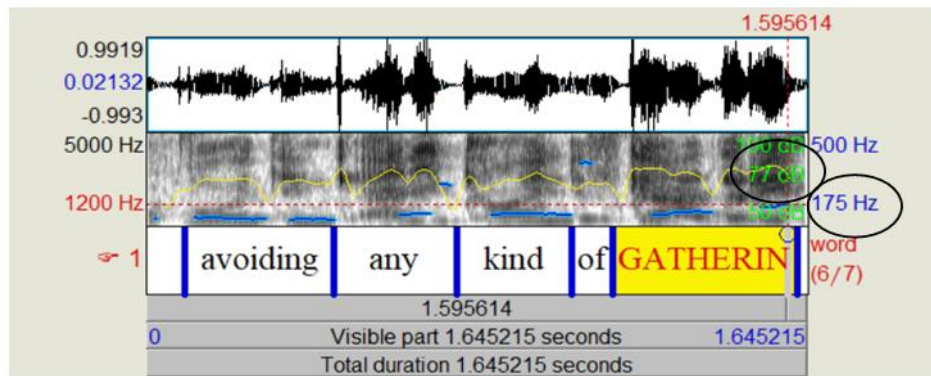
1.595614

0.9919
0.02132
-0.993

5000 Hz
1200 Hz

100 dB
77 dB
50 dB

500 Hz
175 Hz

1

avoiding any kind of GATHERIN

word
(6/7)

1.595614

0 Visible part 1.645215 seconds 1.645215

Total duration 1.645215 seconds